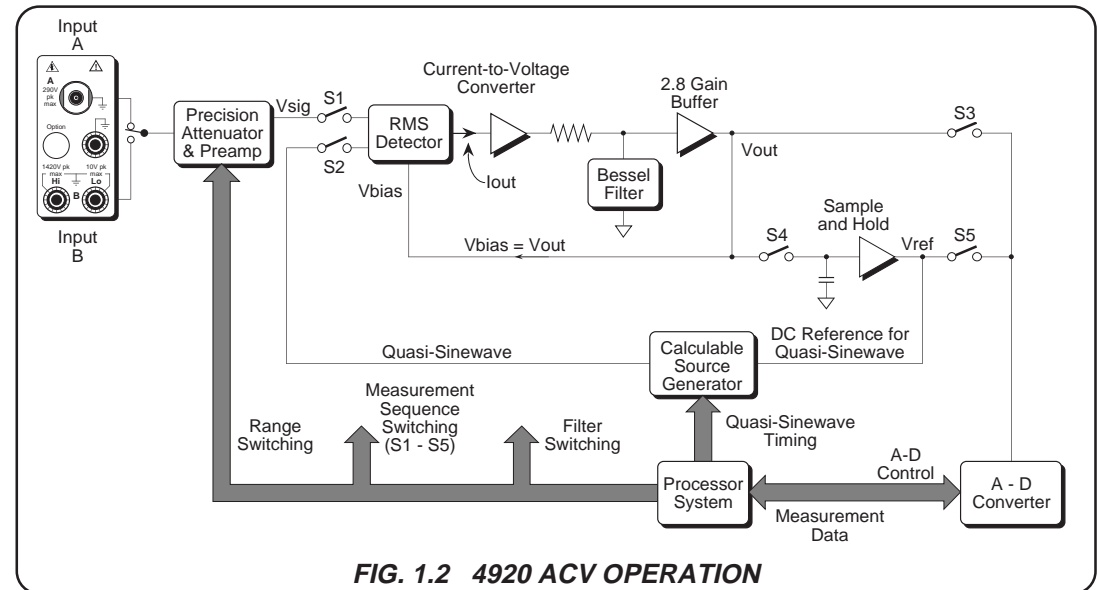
Input A

A
290V pk max

Option

1420V pk max
10V pk max
Hi
B
Lo

Input B

Precision Attenuator & Preamp

Vsig

S1

S2

RMS Detector

Vbias

Current-to-Voltage Converter

Iout

Bessel Filter

2.8 Gain Buffer

Vout

S3

Sample and Hold

S4

Vref

S5

Vbias = Vout

Quasi-Sinewave

Calculable Source Generator

DC Reference for Quasi-Sinewave

Range Switching

Measurement Sequence Switching (S1 - S5)

Filter Switching

Quasi-Sinewave Timing

Processor System

A-D Control

A - D Converter

Measurement Data

FIG. 1.2 4920 ACV OPERATION